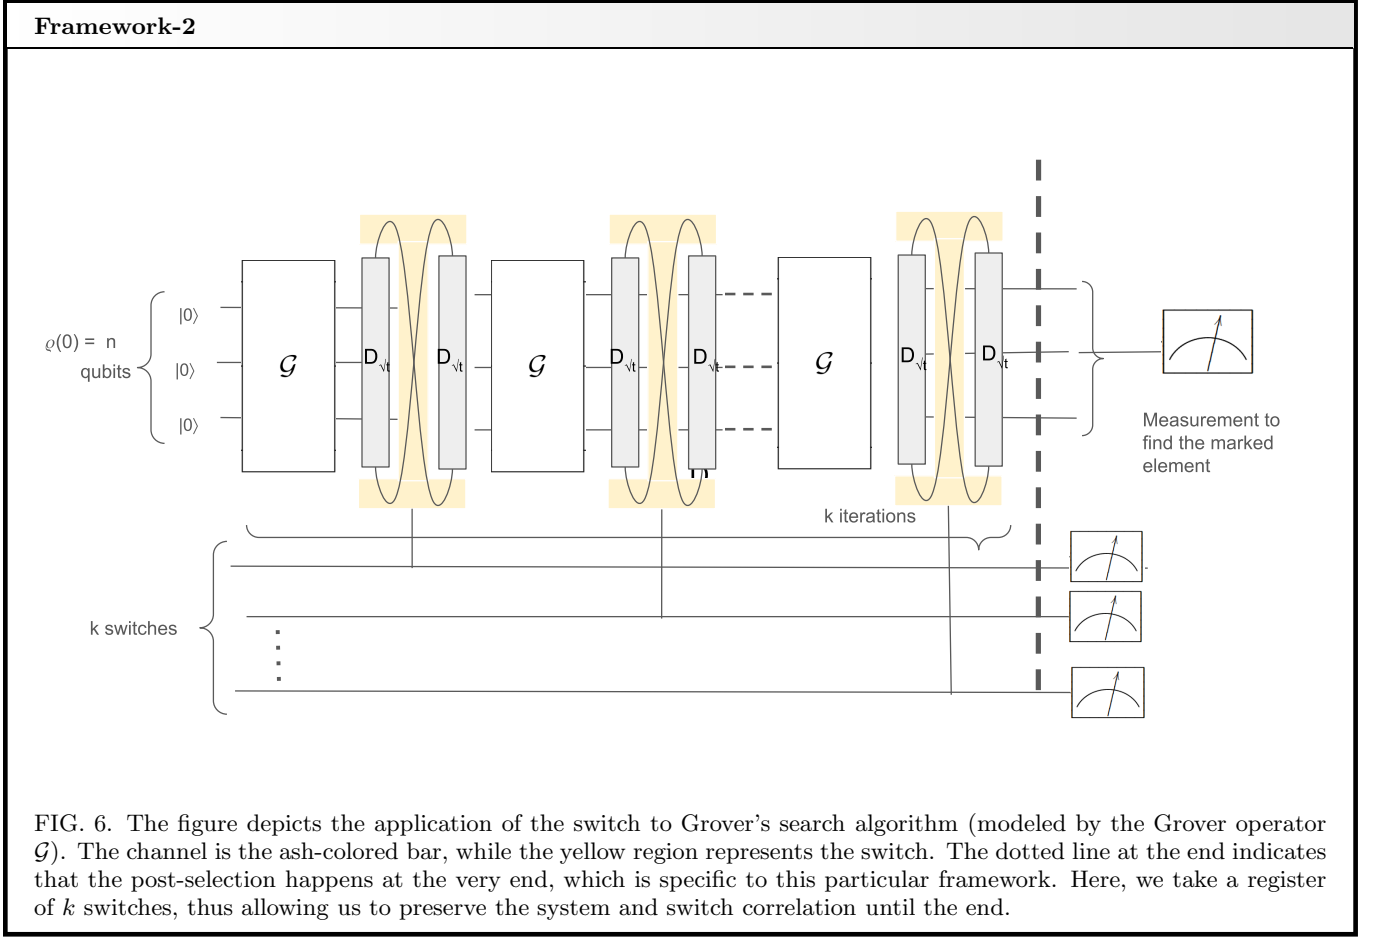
Framework-2

$\varrho(0)$ = n qubits

|0⟩

|0⟩

|0⟩

$\mathcal{G}$

D$_{\sqrt{t}}$

D$_{\sqrt{t}}$

$\mathcal{G}$

D$_{\sqrt{t}}$

D$_{\sqrt{t}}$

$\mathcal{G}$

D$_{\sqrt{t}}$

D$_{\sqrt{t}}$

Measurement to find the marked element

k iterations

k switches

FIG. 6. The figure depicts the application of the switch to Grover's search algorithm (modeled by the Grover operator $\mathcal{G}$). The channel is the ash-colored bar, while the yellow region represents the switch. The dotted line at the end indicates that the post-selection happens at the very end, which is specific to this particular framework. Here, we take a register of $k$ switches, thus allowing us to preserve the system and switch correlation until the end.